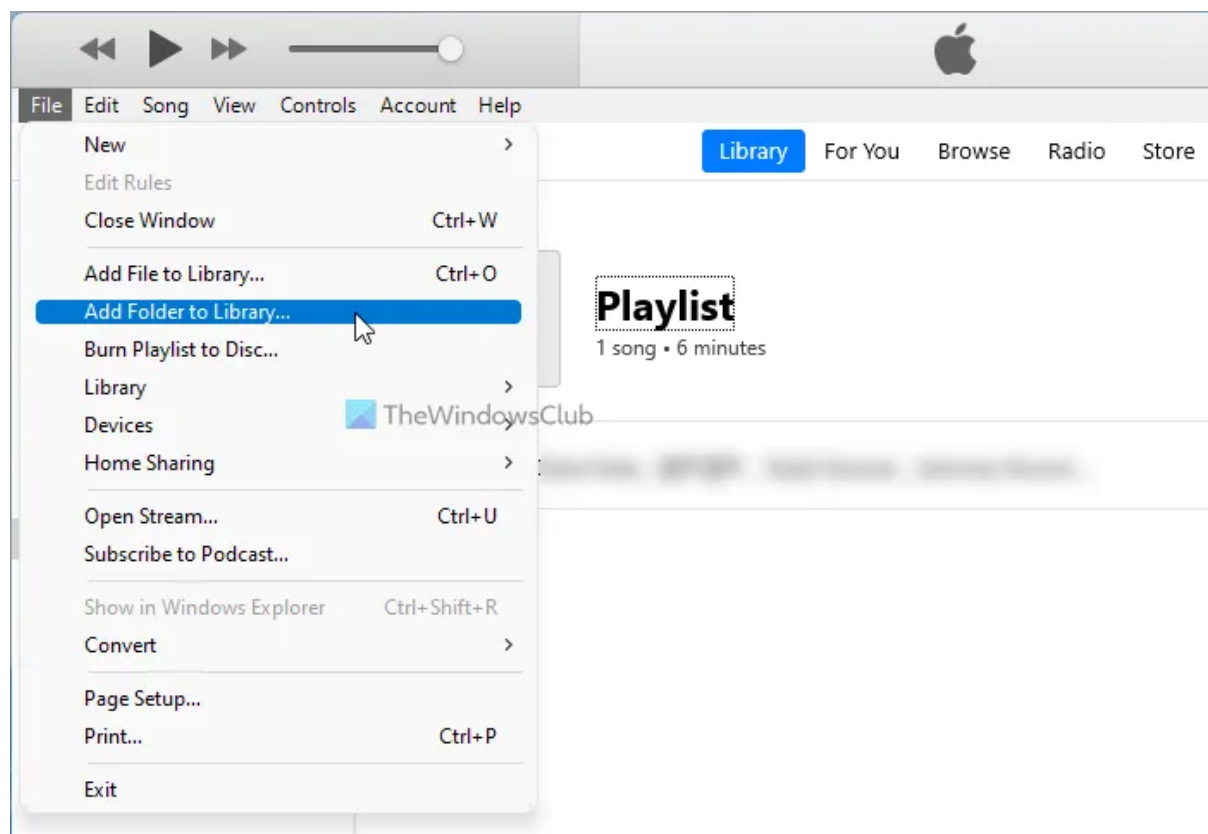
File Edit Song View Controls Account Help

New >
Edit Rules
Close Window Ctrl+W

Add File to Library... Ctrl+O
Add Folder to Library...
Burn Playlist to Disc...
Library >
Devices >
Home Sharing >

Open Stream... Ctrl+U
Subscribe to Podcast...

Show in Windows Explorer Ctrl+Shift+R
Convert >

Page Setup...
Print... Ctrl+P

Exit

Library For You Browse Radio Store

Playlist
1 song • 6 minutes

TheWindowsClub

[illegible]